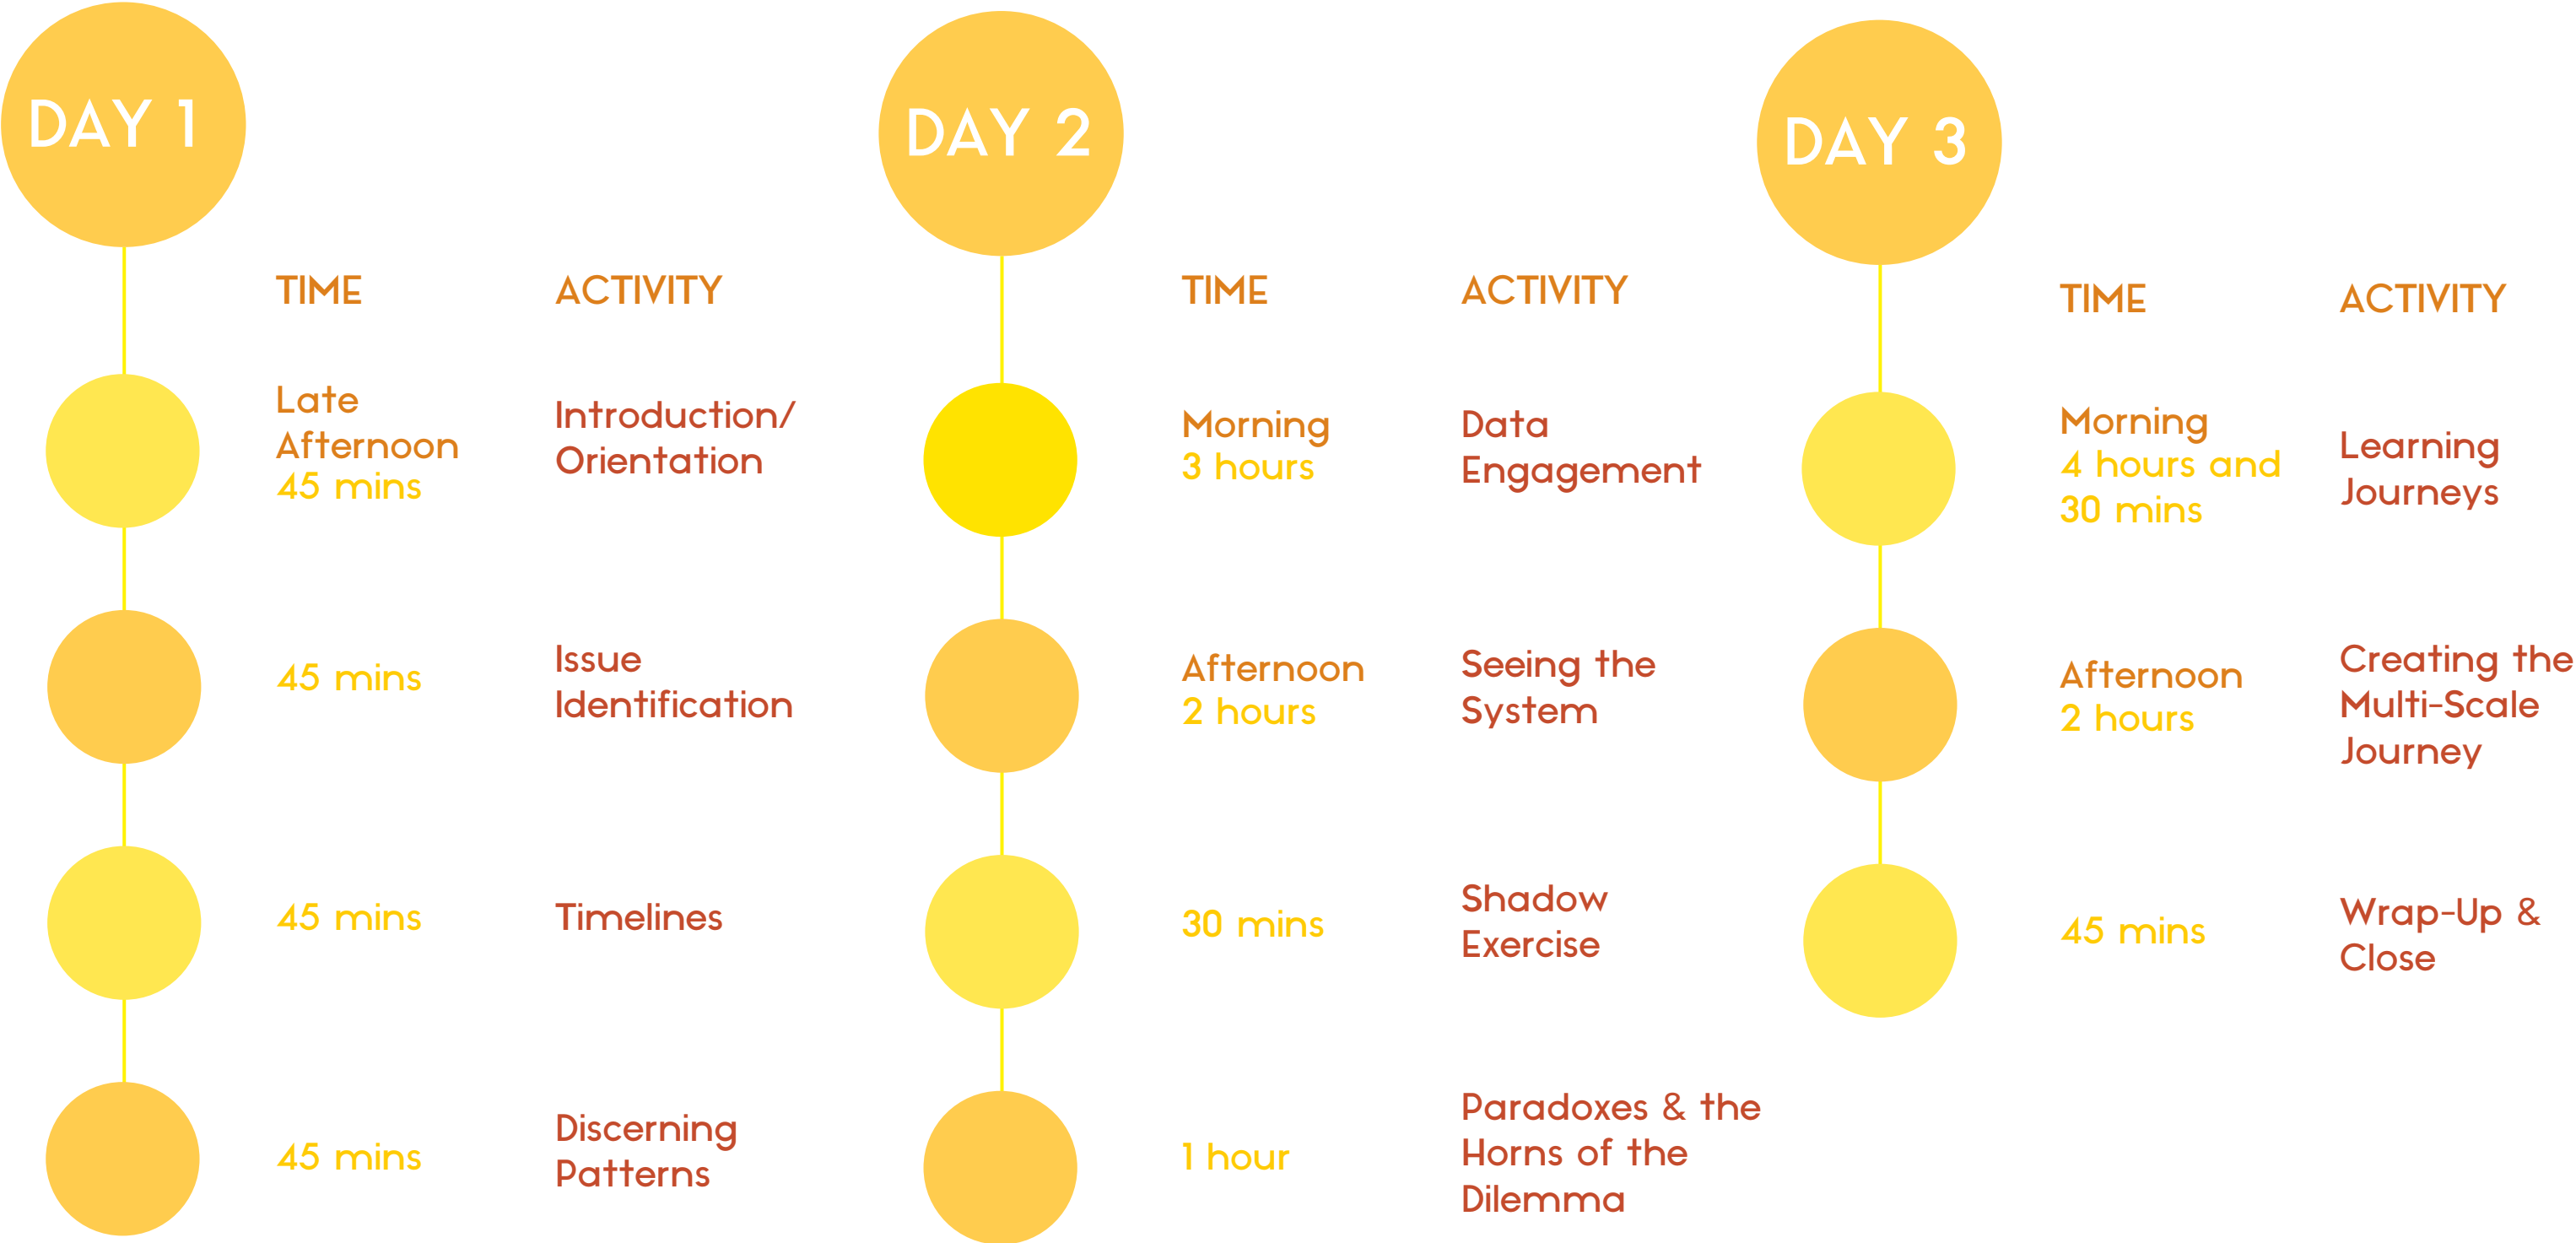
DAY 1

| TIME | ACTIVITY |
|---|---|
| Late Afternoon 45 mins | Introduction/ Orientation |
| 45 mins | Issue Identification |
| 45 mins | Timelines |
| 45 mins | Discerning Patterns |

DAY 2

| TIME | ACTIVITY |
|---|---|
| Morning 3 hours | Data Engagement |
| Afternoon 2 hours | Seeing the System |
| 30 mins | Shadow Exercise |
| 1 hour | Paradoxes & the Horns of the Dilemma |

DAY 3

| TIME | ACTIVITY |
|---|---|
| Morning 4 hours and 30 mins | Learning Journeys |
| Afternoon 2 hours | Creating the Multi-Scale Journey |
| 45 mins | Wrap-Up & Close |